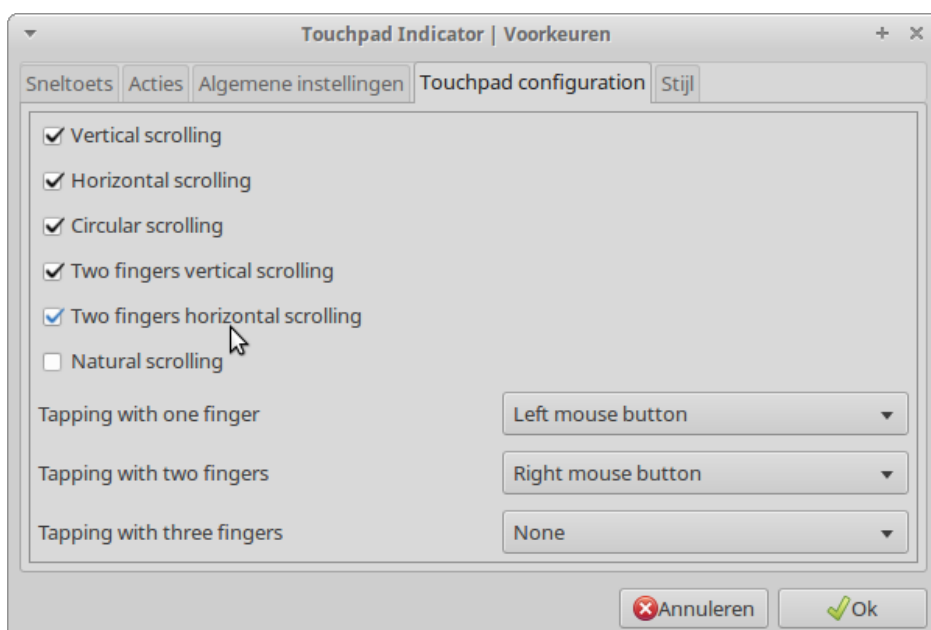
Touchpad Indicator | Voorkeuren

+ ×

Sneltoets Acties Algemene instellingen Touchpad configuration Stijl

Vertical scrolling

Horizontal scrolling

Circular scrolling

Two fingers vertical scrolling

Two fingers horizontal scrolling

Natural scrolling

| Tapping with one finger | Left mouse button |
|---|---|
| Tapping with two fingers | Right mouse button |
| Tapping with three fingers | None |

Annuleren Ok